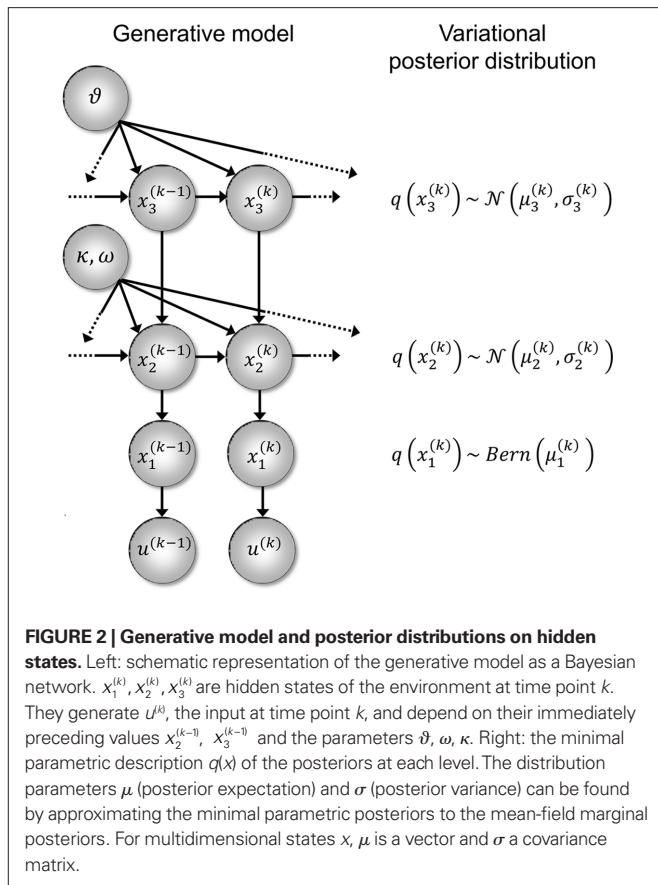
Generative model

Variational posterior distribution

$\vartheta$

$x_3^{(k-1)}$

$x_3^{(k)}$

$q\left(x_3^{(k)}\right) \sim \mathcal{N}\left(\mu_3^{(k)}, \sigma_3^{(k)}\right)$

$\kappa, \omega$

$x_2^{(k-1)}$

$x_2^{(k)}$

$q\left(x_2^{(k)}\right) \sim \mathcal{N}\left(\mu_2^{(k)}, \sigma_2^{(k)}\right)$

$x_1^{(k-1)}$

$x_1^{(k)}$

$q\left(x_1^{(k)}\right) \sim Bern\left(\mu_1^{(k)}\right)$

$u^{(k-1)}$

$u^{(k)}$

**FIGURE 2 | Generative model and posterior distributions on hidden states.** Left: schematic representation of the generative model as a Bayesian network. $x_1^{(k)}, x_2^{(k)}, x_3^{(k)}$ are hidden states of the environment at time point $k$. They generate $u^{(k)}$, the input at time point $k$, and depend on their immediately preceding values $x_2^{(k-1)}$, $x_3^{(k-1)}$ and the parameters $\vartheta$, $\omega$, $\kappa$. Right: the minimal parametric description $q(x)$ of the posteriors at each level. The distribution parameters $\mu$ (posterior expectation) and $\sigma$ (posterior variance) can be found by approximating the minimal parametric posteriors to the mean-field marginal posteriors. For multidimensional states $x$, $\mu$ is a vector and $\sigma$ a covariance matrix.